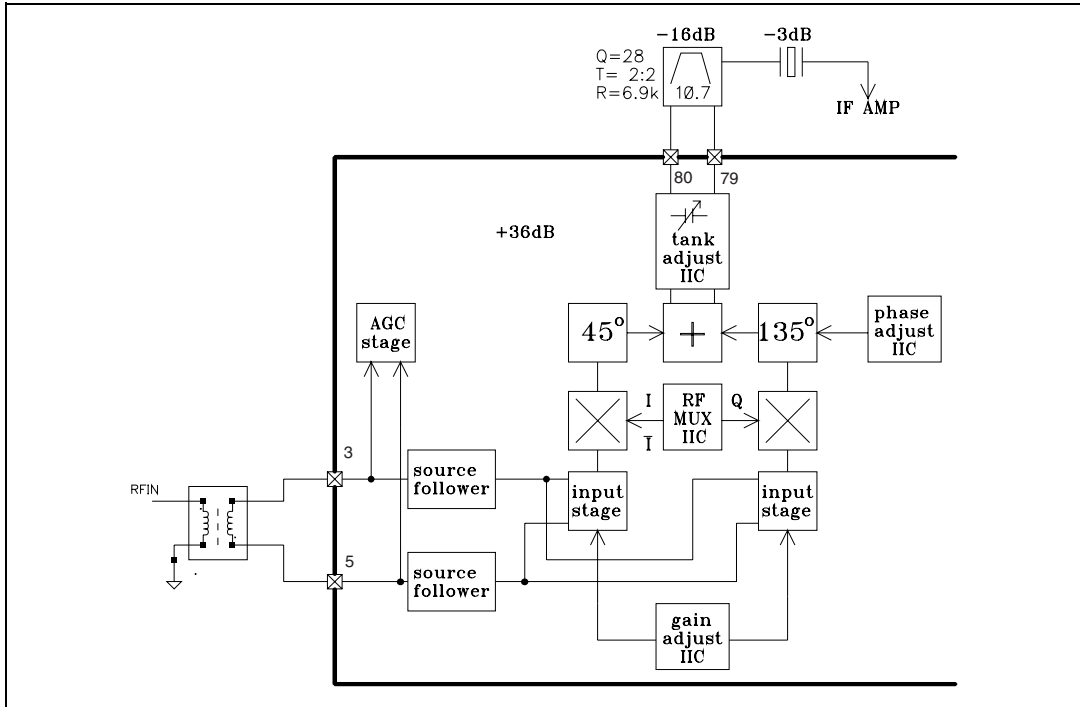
-16dB
-3dB
Q=28
T= 2:2
R=6.9k
10.7
IF AMP
80
79
+36dB
tank adjust IIC
AGC stage
$45^{\circ}$
+
$135^{\circ}$
phase adjust IIC
I
RF MUX IIC
Q
$\overline{I}$
3
RFIN
source follower
input stage
input stage
5
source follower
gain adjust IIC